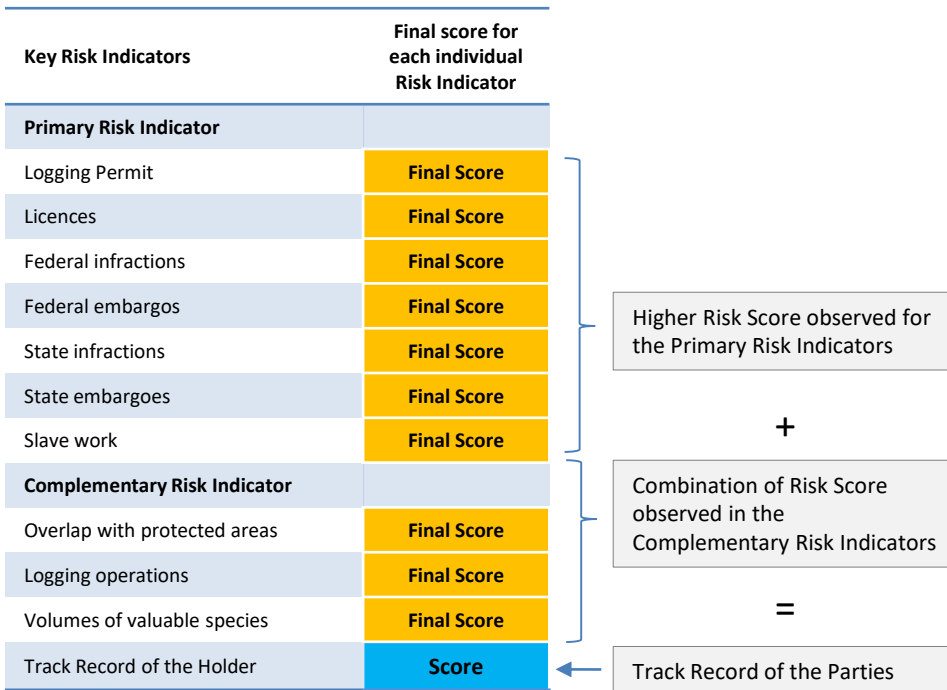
| Key Risk Indicators | Final score for each individual Risk Indicator |
|---|---|
| **Primary Risk Indicator** | |
| Logging Permit | **Final Score** |
| Licences | **Final Score** |
| Federal infractions | **Final Score** |
| Federal embargos | **Final Score** |
| State infractions | **Final Score** |
| State embargoes | **Final Score** |
| Slave work | **Final Score** |
| **Complementary Risk Indicator** | |
| Overlap with protected areas | **Final Score** |
| Logging operations | **Final Score** |
| Volumes of valuable species | **Final Score** |
| Track Record of the Holder | **Score** |

Higher Risk Score observed for the Primary Risk Indicators

+

Combination of Risk Score observed in the Complementary Risk Indicators

=

Track Record of the Parties